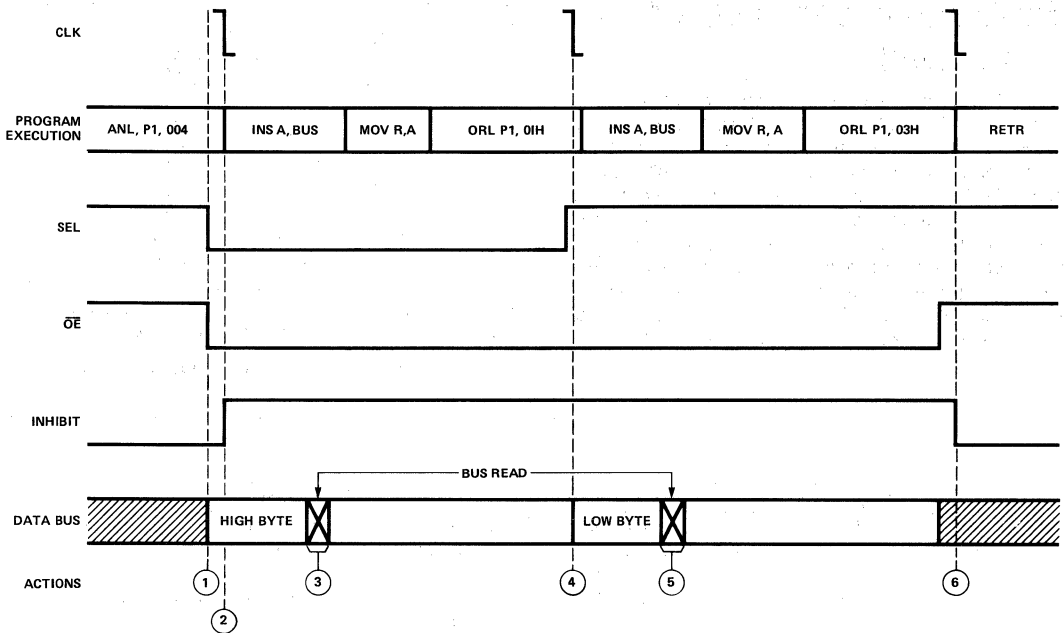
CLK

PROGRAM EXECUTION

ANL, P1, 004

INS A, BUS

MOV R,A

ORL P1, 0IH

INS A, BUS

MOV R, A

ORL P1, 03H

RETR

SEL

$\overline{OE}$

INHIBIT

BUS READ

DATA BUS

HIGH BYTE

LOW BYTE

ACTIONS

1

2

3

4

5

6